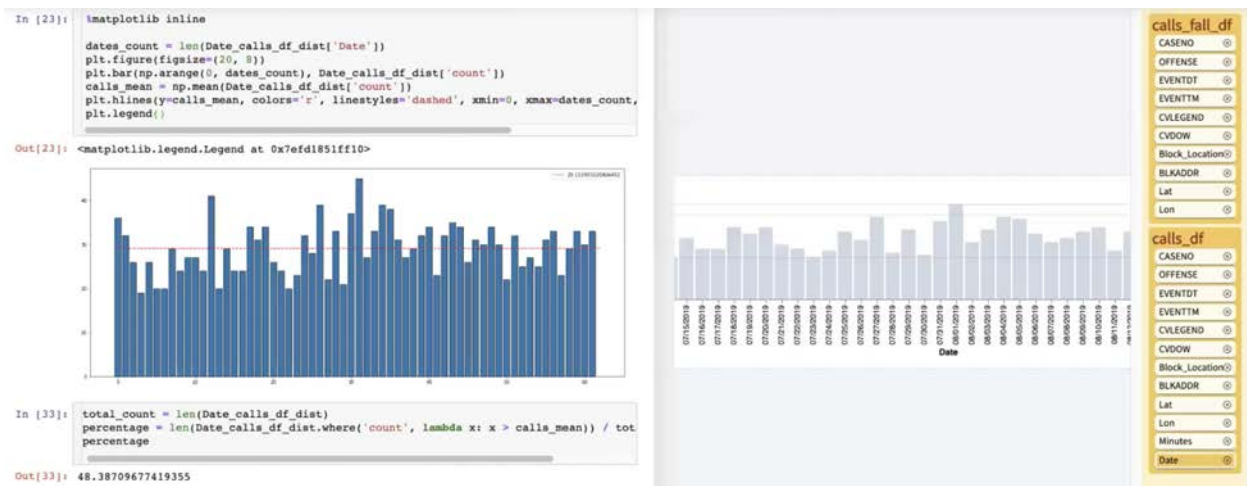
In [23]: %matplotlib inline

dates_count = len(Date_calls_df_dist['Date'])
plt.figure(figsize=(20, 8))
plt.bar(np.arange(0, dates_count), Date_calls_df_dist['count'])
calls_mean = np.mean(Date_calls_df_dist['count'])
plt.hlines(y=calls_mean, colors='r', linestyles='dashed', xmin=0, xmax=dates_count,
plt.legend()

Out[23]: <matplotlib.legend.Legend at 0x7efd1851ff10>

In [33]: total_count = len(Date_calls_df_dist)
percentage = len(Date_calls_df_dist.where('count', lambda x: x > calls_mean)) / tot
percentage

Out[33]: 48.38709677419355

07/15/2019
07/16/2019
07/17/2019
07/18/2019
07/19/2019
07/20/2019
07/21/2019
07/22/2019
07/23/2019
07/24/2019
07/25/2019
07/26/2019
07/27/2019
07/28/2019
07/29/2019
07/30/2019
07/31/2019
08/01/2019
08/02/2019
08/03/2019
08/04/2019
08/05/2019
08/06/2019
08/07/2019
08/08/2019
08/09/2019
08/10/2019
08/11/2019
Date

calls_fall_df
CASENO
OFFENSE
EVENTDT
EVENTTM
CVLEGEND
CVDOW
Block_Location
BLKADDR
Lat
Lon

calls_df
CASENO
OFFENSE
EVENTDT
EVENTTM
CVLEGEND
CVDOW
Block_Location
BLKADDR
Lat
Lon
Minutes
Date